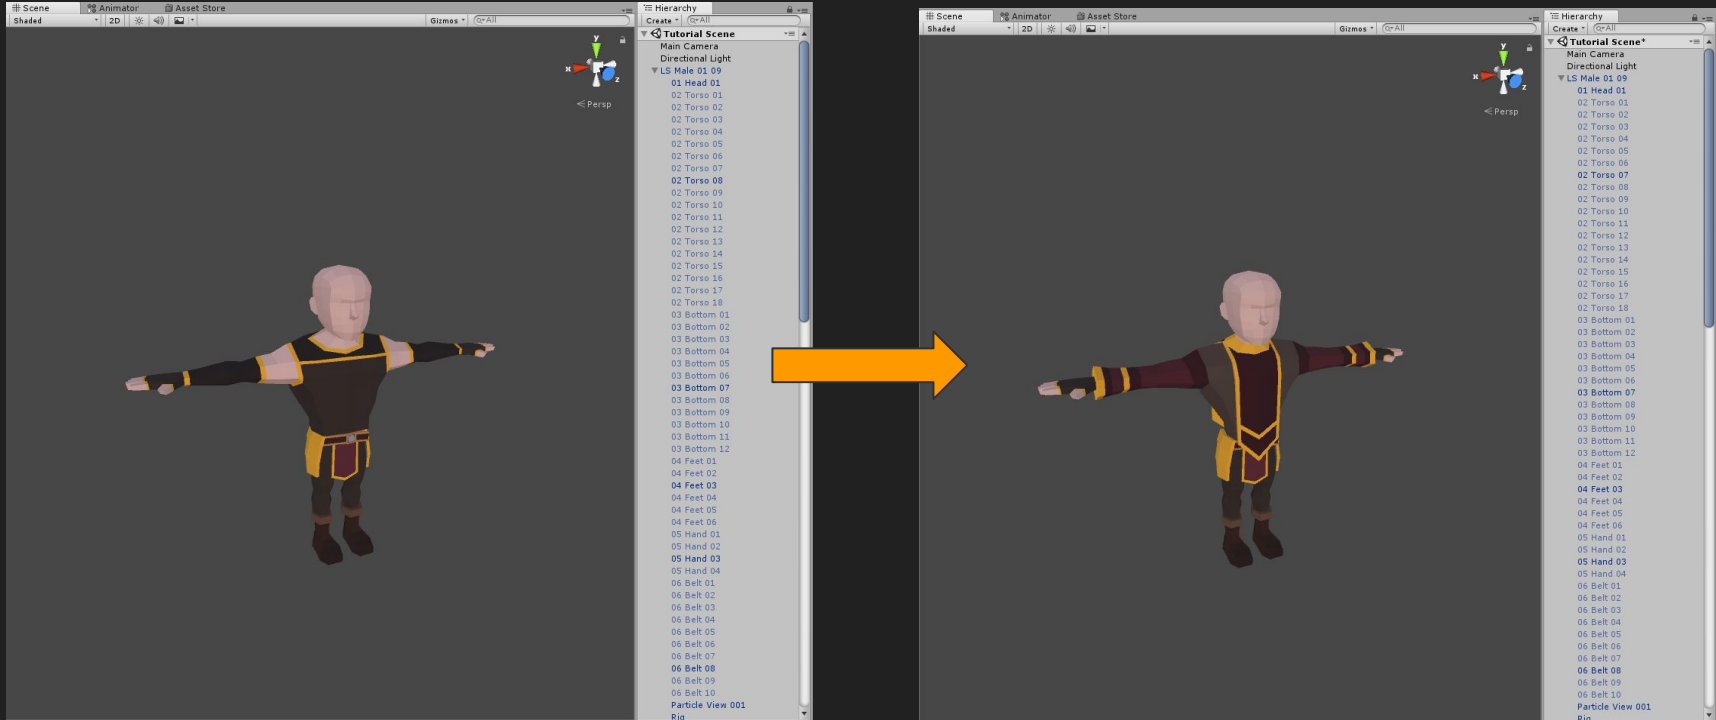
Scene Animator Asset Store
Shaded 2D Gizmos All
Persp

Hierarchy
Create All
Tutorial Scene
Main Camera
Directional Light
LS Male 01 09
01 Head 01
02 Torso 01
02 Torso 02
02 Torso 03
02 Torso 04
02 Torso 05
02 Torso 06
02 Torso 07
02 Torso 08
02 Torso 09
02 Torso 10
02 Torso 11
02 Torso 12
02 Torso 13
02 Torso 14
02 Torso 15
02 Torso 16
02 Torso 17
02 Torso 18
03 Bottom 01
03 Bottom 02
03 Bottom 03
03 Bottom 04
03 Bottom 05
03 Bottom 06
03 Bottom 07
03 Bottom 08
03 Bottom 09
03 Bottom 10
03 Bottom 11
03 Bottom 12
04 Feet 01
04 Feet 02
04 Feet 03
04 Feet 04
04 Feet 05
04 Feet 06
05 Hand 01
05 Hand 02
05 Hand 03
05 Hand 04
06 Belt 01
06 Belt 02
06 Belt 03
06 Belt 04
06 Belt 05
06 Belt 06
06 Belt 07
06 Belt 08
06 Belt 09
06 Belt 10
Particle View 001
Rig

Scene Animator Asset Store
Shaded 2D Gizmos All
Persp

Hierarchy
Create All
Tutorial Scene*
Main Camera
Directional Light
LS Male 01 09
01 Head 01
02 Torso 01
02 Torso 02
02 Torso 03
02 Torso 04
02 Torso 05
02 Torso 06
02 Torso 07
02 Torso 08
02 Torso 09
02 Torso 10
02 Torso 11
02 Torso 12
02 Torso 13
02 Torso 14
02 Torso 15
02 Torso 16
02 Torso 17
02 Torso 18
03 Bottom 01
03 Bottom 02
03 Bottom 03
03 Bottom 04
03 Bottom 05
03 Bottom 06
03 Bottom 07
03 Bottom 08
03 Bottom 09
03 Bottom 10
03 Bottom 11
03 Bottom 12
04 Feet 01
04 Feet 02
04 Feet 03
04 Feet 04
04 Feet 05
04 Feet 06
05 Hand 01
05 Hand 02
05 Hand 03
05 Hand 04
06 Belt 01
06 Belt 02
06 Belt 03
06 Belt 04
06 Belt 05
06 Belt 06
06 Belt 07
06 Belt 08
06 Belt 09
06 Belt 10
Particle View 001
Rig